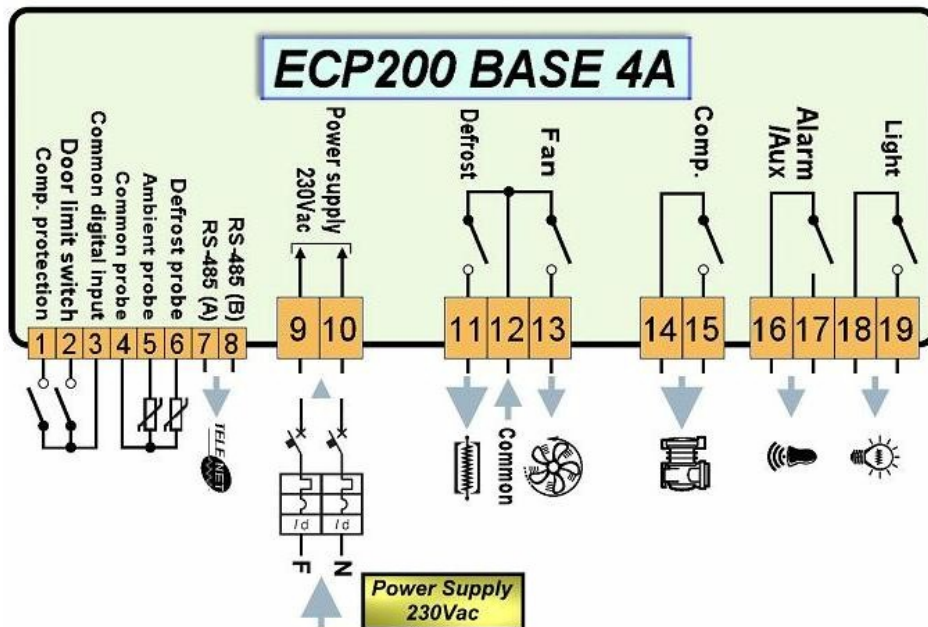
ECP200 BASE 4A

Comp. protection
Door limit switch
Common digital input
Common probe
Ambient probe
Defrost probe
RS-485 (A)
RS-485 (B)
Power supply 230Vac
Defrost
Fan
Comp.
Alarm /Aux
Light

1 2 3 4 5 6 7 8 9 10 11 12 13 14 15 16 17 18 19

TELENET
Id Id
F N
Common

Power Supply 230Vac